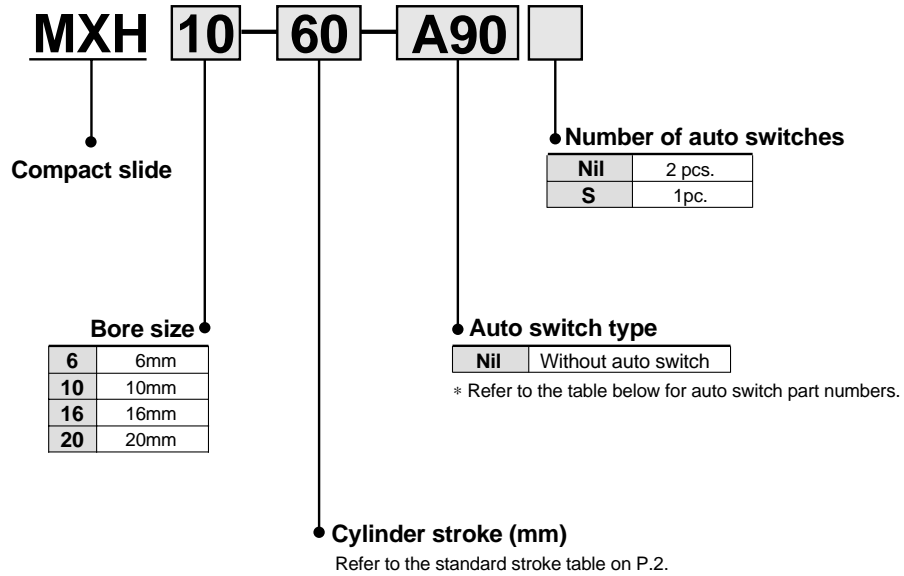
MXH 10 – 60 – A90

Number of auto switches

| Nil | 2 pcs. |
|---|---|
| S | 1pc. |

Compact slide

Bore size

| 6 | 6mm |
|---|---|
| 10 | 10mm |
| 16 | 16mm |
| 20 | 20mm |

Auto switch type

| Nil | Without auto switch |
|---|---|

∗ Refer to the table below for auto switch part numbers.

Cylinder stroke (mm)

Refer to the standard stroke table on P.2.